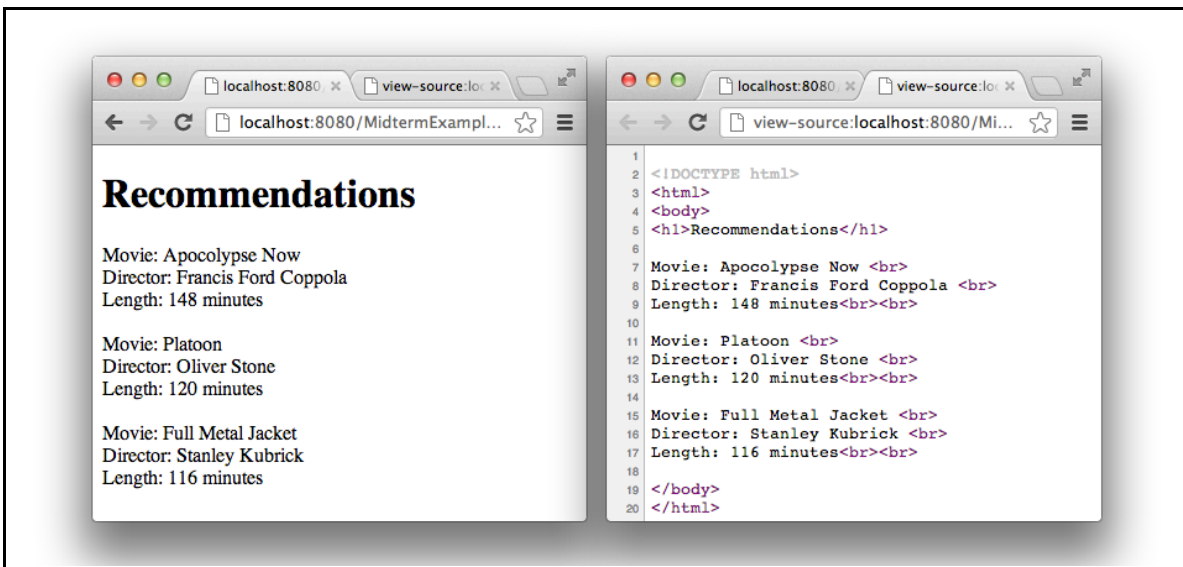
localhost:8080 ×
view-source:lo ×
localhost:8080/MidtermExampl...

# Recommendations

Movie: Apocolypse Now
Director: Francis Ford Coppola
Length: 148 minutes

Movie: Platoon
Director: Oliver Stone
Length: 120 minutes

Movie: Full Metal Jacket
Director: Stanley Kubrick
Length: 116 minutes

localhost:8080 ×
view-source:lo ×
view-source:localhost:8080/Mi...

1
2 <!DOCTYPE html>
3 <html>
4 <body>
5 <h1>Recommendations</h1>
6
7 Movie: Apocolypse Now <br>
8 Director: Francis Ford Coppola <br>
9 Length: 148 minutes<br><br>
10
11 Movie: Platoon <br>
12 Director: Oliver Stone <br>
13 Length: 120 minutes<br><br>
14
15 Movie: Full Metal Jacket <br>
16 Director: Stanley Kubrick <br>
17 Length: 116 minutes<br><br>
18
19 </body>
20 </html>